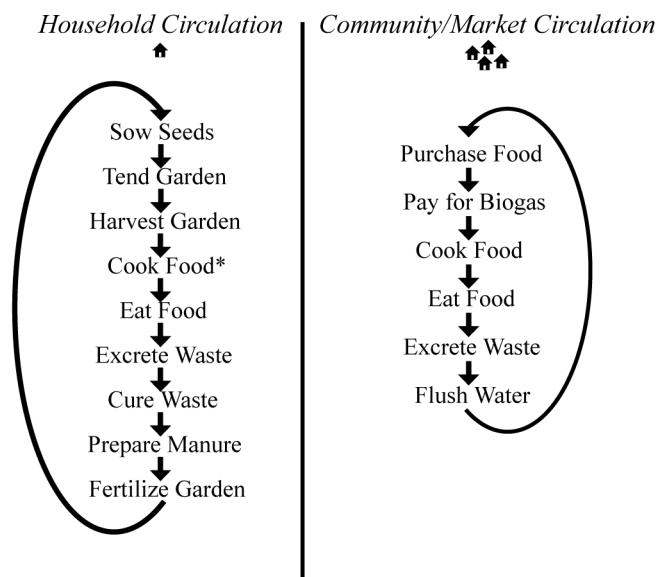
Household Circulation

Sow Seeds
Tend Garden
Harvest Garden
Cook Food*
Eat Food
Excrete Waste
Cure Waste
Prepare Manure
Fertilize Garden

Community/Market Circulation

Purchase Food
Pay for Biogas
Cook Food
Eat Food
Excrete Waste
Flush Water